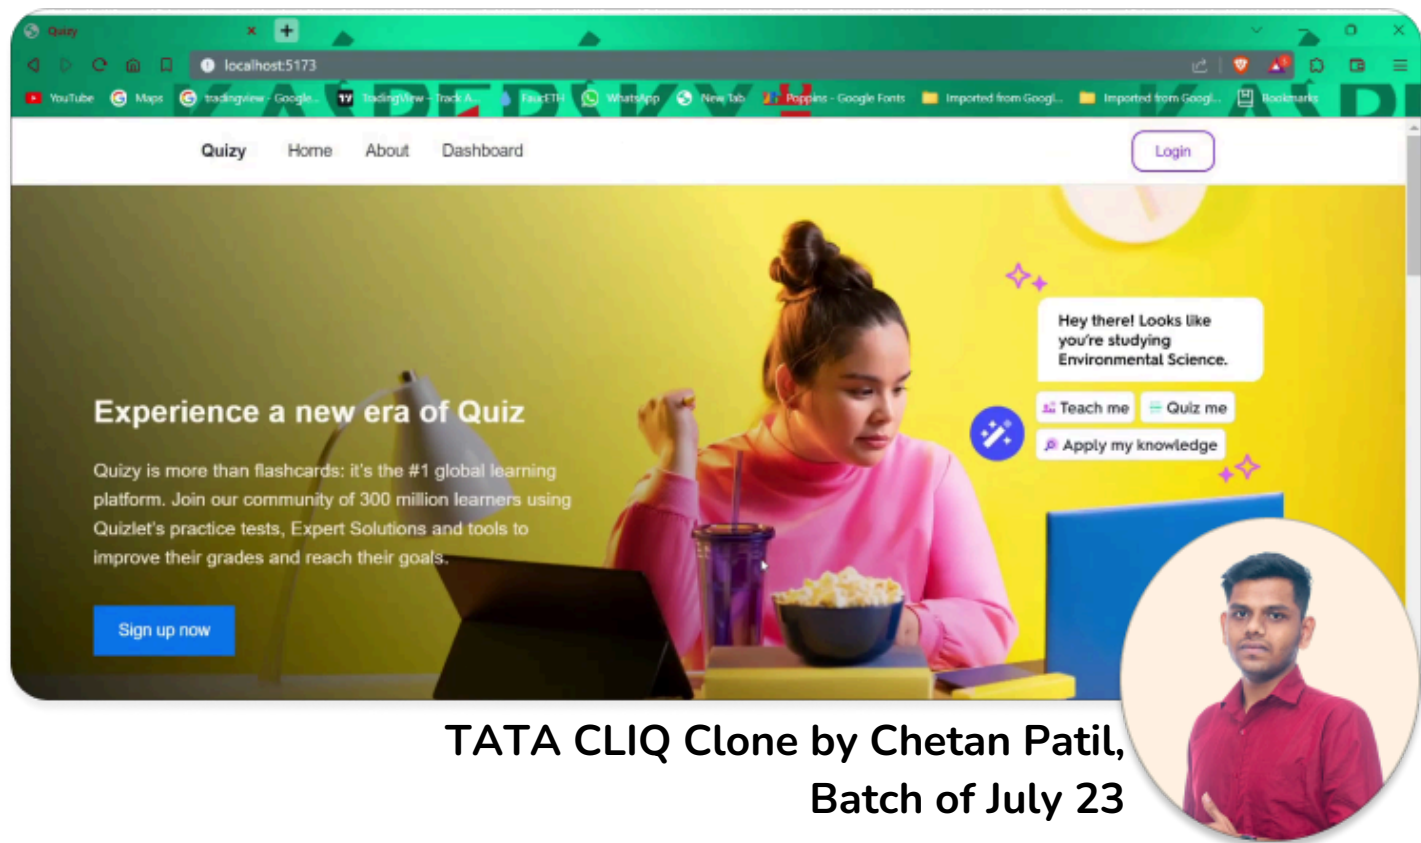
Quizy

localhost:5173

YouTube Maps tradingview - Google... TradingView - Track A... FaucETH WhatsApp New Tab Poppins - Google Fonts Imported from Googl... Imported from Googl... Bookmarks

Quizy Home About Dashboard

Login

Hey there! Looks like you're studying Environmental Science.

Teach me Quiz me

Apply my knowledge

Experience a new era of Quiz

Quizy is more than flashcards: it's the #1 global learning platform. Join our community of 300 million learners using Quizlet's practice tests, Expert Solutions and tools to improve their grades and reach their goals.

Sign up now

TATA CLIQ Clone by Chetan Patil, Batch of July 23